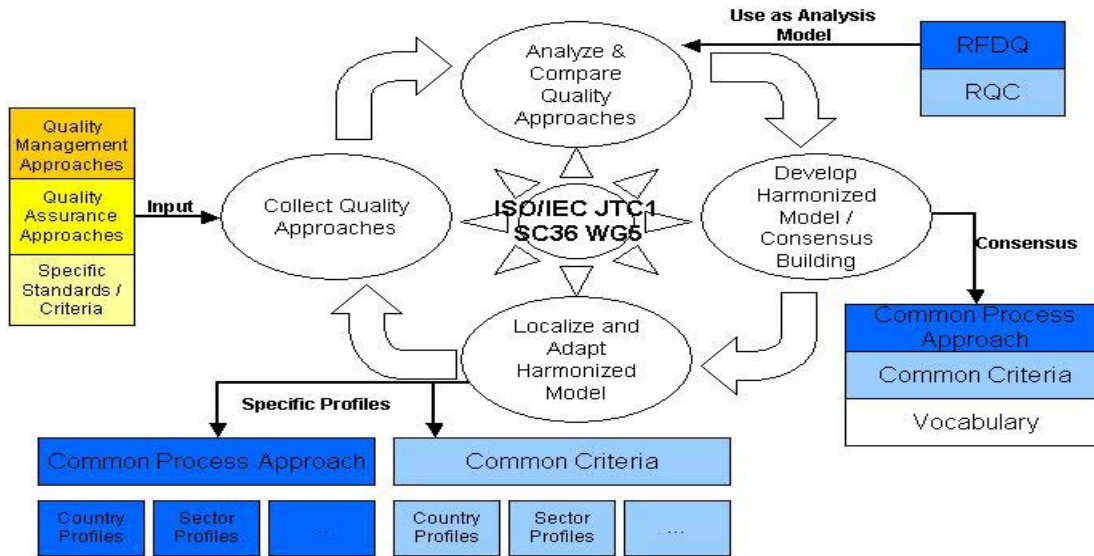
Quality Management Approaches

Quality Assurance Approaches

Specific Standards / Criteria

Input

Collect Quality Approaches

Analyze & Compare Quality Approaches

Use as Analysis Model

RFDQ

RQC

ISO/IEC JTC1 SC36 WG5

Develop Harmonized Model / Consensus Building

Consensus

Common Process Approach

Common Criteria

Vocabulary

Localize and Adapt Harmonized Model

Specific Profiles

Common Process Approach

Common Criteria

Country Profiles

Sector Profiles

...

Country Profiles

Sector Profiles

...